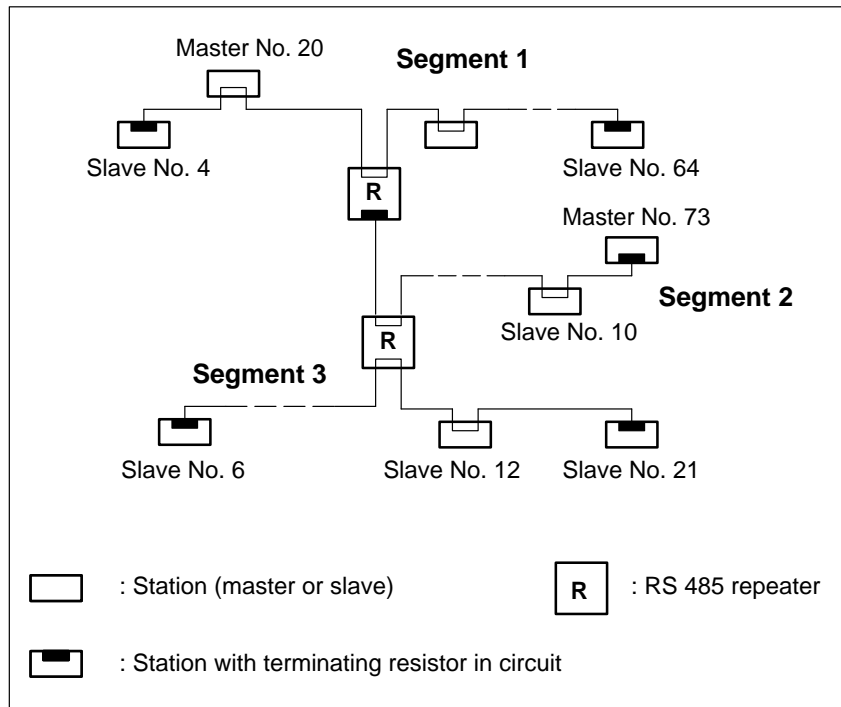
Master No. 20

Segment 1

Slave No. 4

R

Slave No. 64

Master No. 73

Segment 2

Slave No. 10

R

Segment 3

Slave No. 6

Slave No. 12

Slave No. 21

: Station (master or slave)

R

: RS 485 repeater

: Station with terminating resistor in circuit